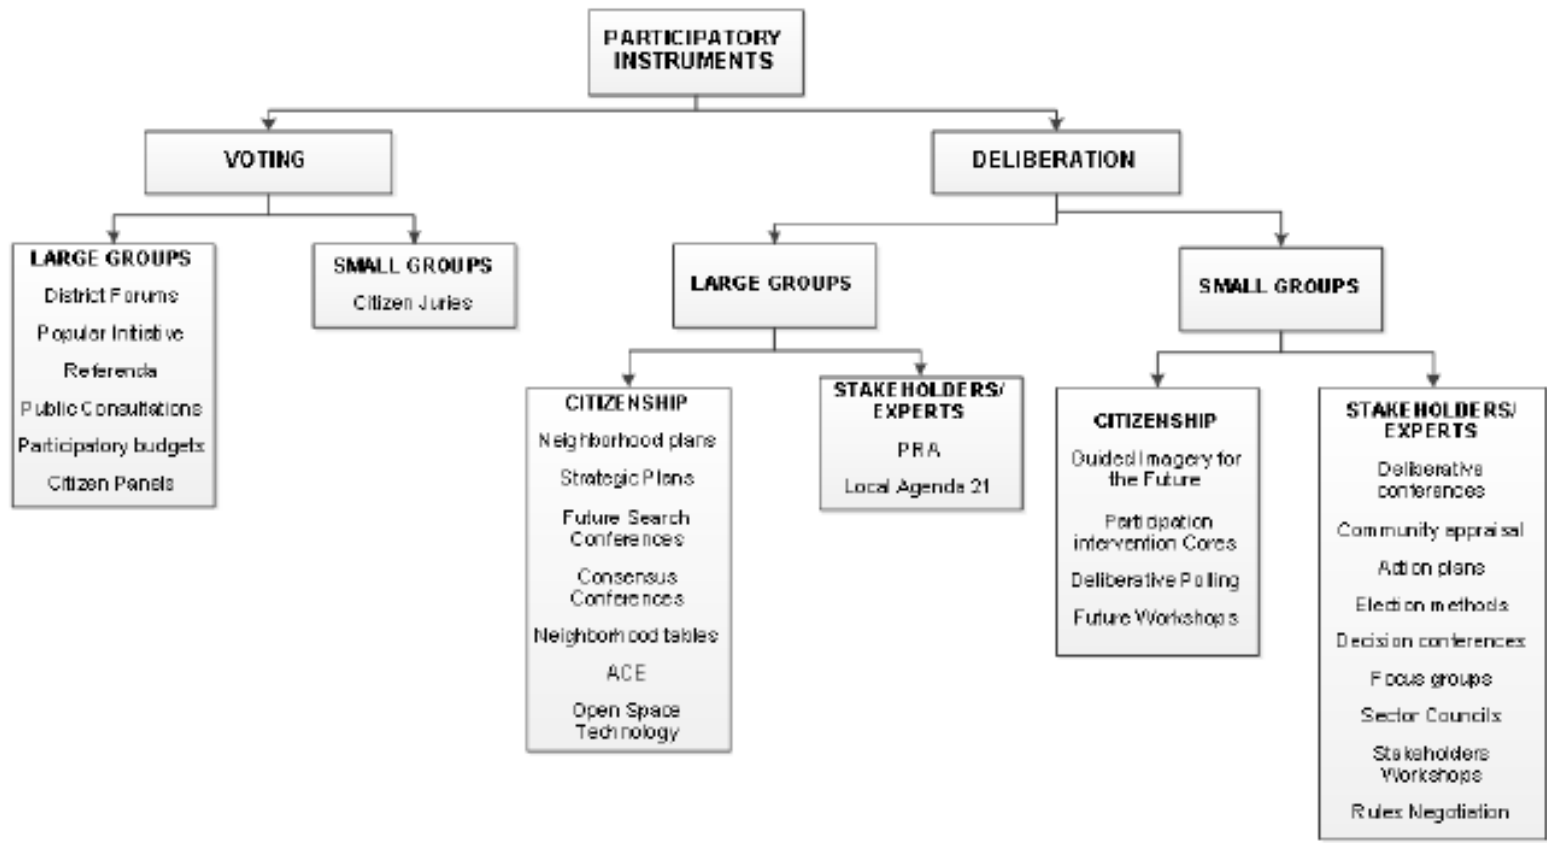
PARTICIPATORY INSTRUMENTS

VOTING

LARGE GROUPS
District Forums
Popular Initiative
Referenda
Public Consultations
Participatory budgets
Citizen Panels

SMALL GROUPS
Citizen Juries

DELIBERATION

LARGE GROUPS

CITIZENSHIP
Neighborhood plans
Strategic Plans
Future Search Conferences
Consensus Conferences
Neighborhood tables
ACE
Open Space Technology

STAKEHOLDERS/ EXPERTS
PRA
Local Agenda 21

SMALL GROUPS

CITIZENSHIP
Guided Imagery for the Future
Participation intervention Cores
Deliberative Polling
Future Workshops

STAKEHOLDERS/ EXPERTS
Deliberative conferences
Community appraisal
Action plans
Election methods
Decision conferences
Focus groups
Sector Councils
Stakeholders Workshops
Rules Negotiation